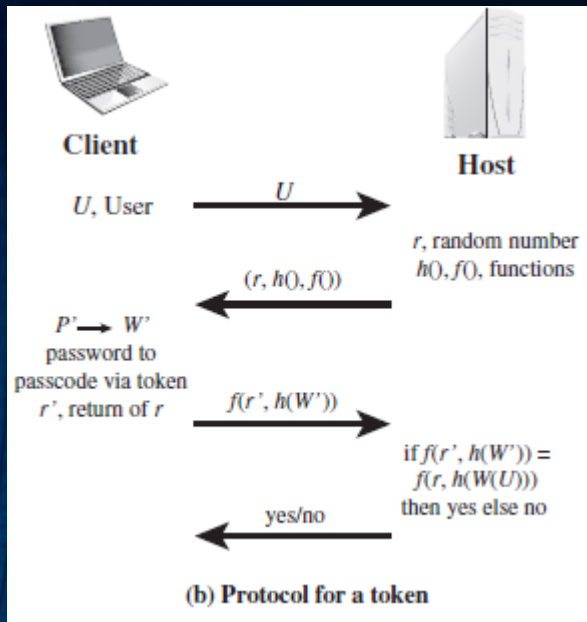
Client

Host

$U$, User

$U$

$r$, random number
$h()$, $f()$, functions

$(r, h(), f())$

$P' \rightarrow W'$
password to passcode via token
$r'$, return of $r$

$f(r', h(W'))$

if $f(r', h(W')) = f(r, h(W(U)))$
then yes else no

yes/no

(b) Protocol for a token